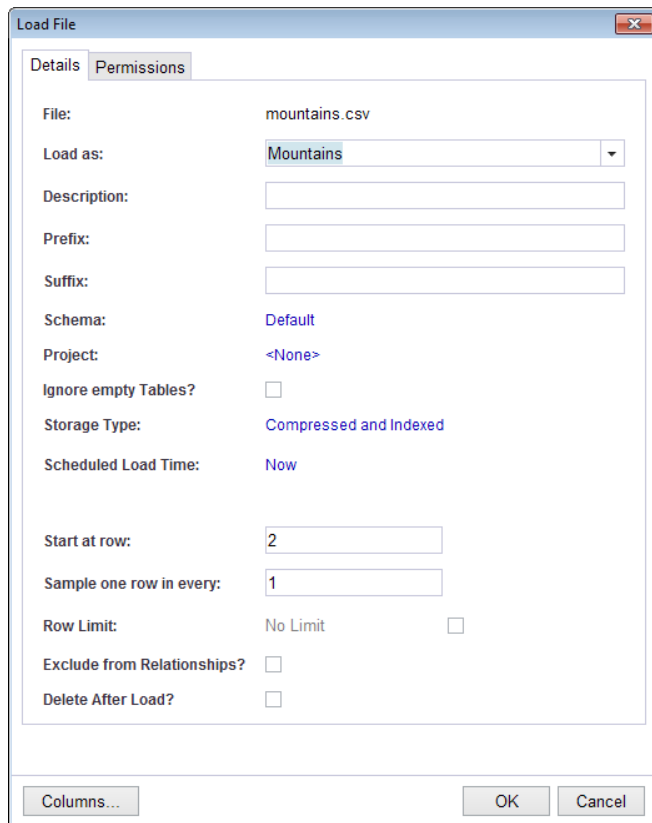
Load File

Details Permissions

File: mountains.csv

Load as: Mountains

Description:

Prefix:

Suffix:

Schema: Default

Project: <None>

Ignore empty Tables?

Storage Type: Compressed and Indexed

Scheduled Load Time: Now

Start at row: 2

Sample one row in every: 1

Row Limit: No Limit

Exclude from Relationships?

Delete After Load?

Columns...

OK

Cancel